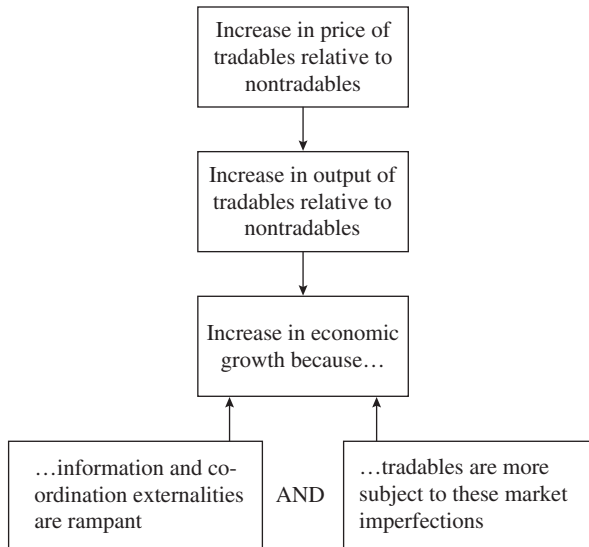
Increase in price of tradables relative to nontradables

Increase in output of tradables relative to nontradables

Increase in economic growth because…

…information and coordination externalities are rampant

AND

…tradables are more subject to these market imperfections